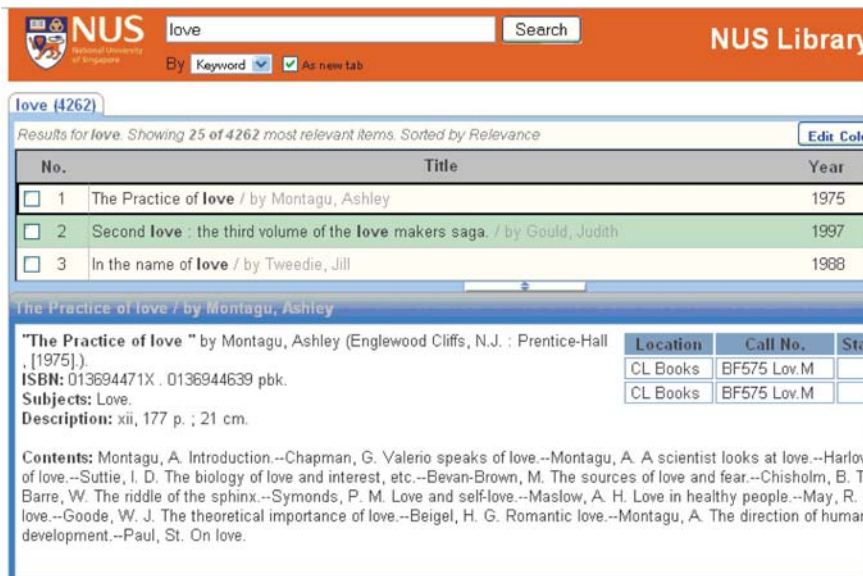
NUS National University of Singapore

love Search

By Keyword As new tab

NUS Library

love (4262)

Results for love. Showing 25 of 4262 most relevant items. Sorted by Relevance

Edit Col

| No. | Title | Year |
|---|---|---|
| 1 | The Practice of love / by Montagu, Ashley | 1975 |
| 2 | Second love : the third volume of the love makers saga. / by Gould, Judith | 1997 |
| 3 | In the name of love / by Tweedie, Jill | 1988 |

The Practice of love / by Montagu, Ashley

"The Practice of love " by Montagu, Ashley (Englewood Cliffs, N.J. : Prentice-Hall , [1975].).
ISBN: 013694471X . 0136944639 pbk.
Subjects: Love.
Description: xii, 177 p. ; 21 cm.

| Location | Call No. | Sta |
|---|---|---|
| CL Books | BF575 Lov.M | |
| CL Books | BF575 Lov.M | |

Contents: Montagu, A. Introduction.--Chapman, G. Valerio speaks of love.--Montagu, A. A scientist looks at love.--Harlo of love.--Suttie, I. D. The biology of love and interest, etc.--Bevan-Brown, M. The sources of love and fear.--Chisholm, B. T Barre, W. The riddle of the sphinx.--Symonds, P. M. Love and self-love.--Maslow, A. H. Love in healthy people.--May, R. love.--Goode, W. J. The theoretical importance of love.--Beigel, H. G. Romantic love.--Montagu, A. The direction of huma development.--Paul, St. On love.